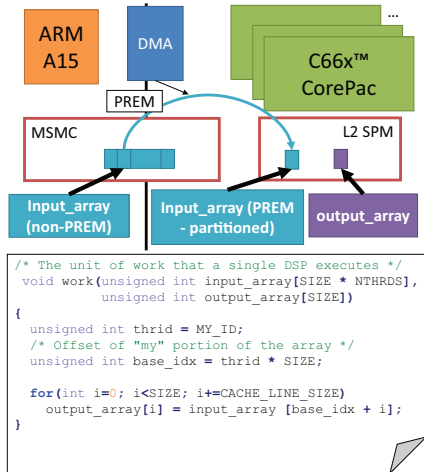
ARM A15

DMA

...

C66x™ CorePac

PREM

MSMC

L2 SPM

Input_array (non-PREM)

Input_array (PREM - partitioned)

output_array

/* The unit of work that a single DSP executes */
void work(unsigned int input_array[SIZE * NTHRDS],
          unsigned int output_array[SIZE])
{
  unsigned int thrid = MY_ID;
  /* Offset of "my" portion of the array */
  unsigned int base_idx = thrid * SIZE;

  for(int i=0; i<SIZE; i+=CACHE_LINE_SIZE)
    output_array[i] = input_array [base_idx + i];
}